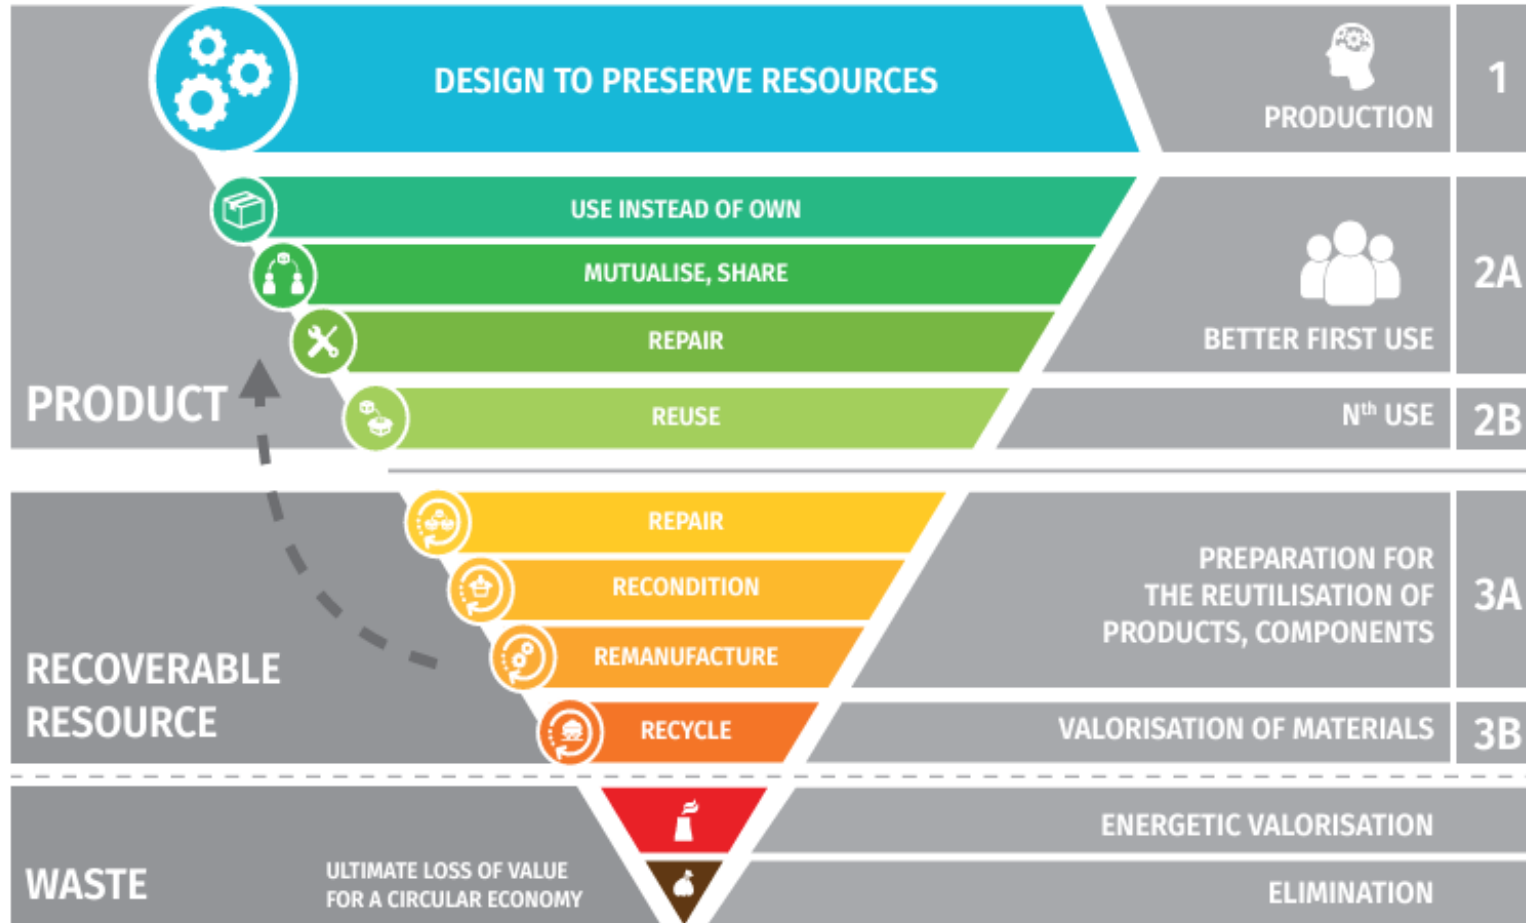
DESIGN TO PRESERVE RESOURCES

PRODUCTION

1

USE INSTEAD OF OWN

MUTUALISE, SHARE

REPAIR

BETTER FIRST USE

2A

PRODUCT

REUSE

N$^{th}$ USE

2B

REPAIR

RECONDITION

REMANUFACTURE

PREPARATION FOR THE REUTILISATION OF PRODUCTS, COMPONENTS

3A

RECOVERABLE RESOURCE

RECYCLE

VALORISATION OF MATERIALS

3B

ENERGETIC VALORISATION

WASTE

ULTIMATE LOSS OF VALUE FOR A CIRCULAR ECONOMY

ELIMINATION